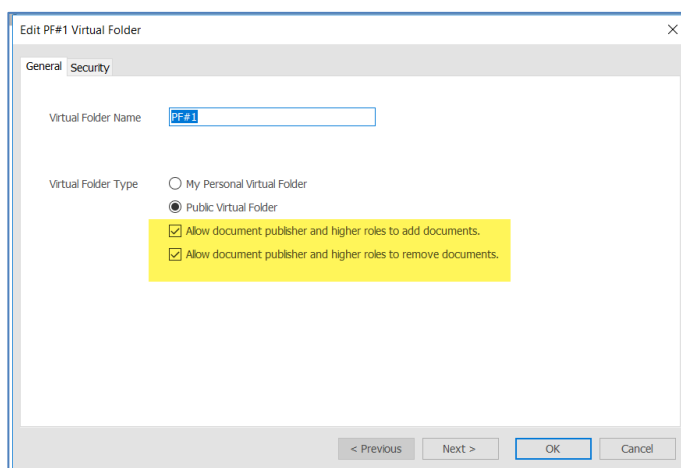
Edit PF#1 Virtual Folder

General Security

Virtual Folder Name PF#1

Virtual Folder Type
My Personal Virtual Folder
Public Virtual Folder
Allow document publisher and higher roles to add documents.
Allow document publisher and higher roles to remove documents.

< Previous Next > OK Cancel